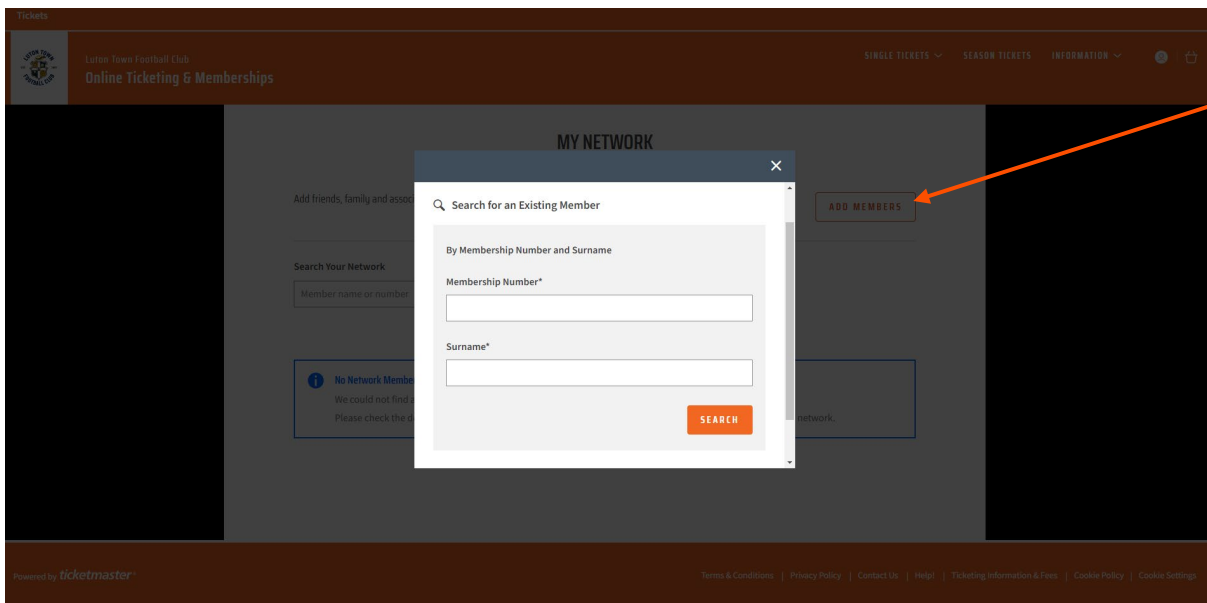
Tickets

LUTON TOWN FOOTBALL CLUB

Luton Town Football Club
Online Ticketing & Memberships

SINGLE TICKETS SEASON TICKETS INFORMATION

MY NETWORK

Add friends, family and assoc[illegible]

ADD MEMBERS

Search Your Network

Member name or number

No Network Membe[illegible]
We could not find a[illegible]
Please check the d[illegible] network.

×

Search for an Existing Member

By Membership Number and Surname

Membership Number*

Surname*

SEARCH

Powered by ticketmaster

Terms & Conditions | Privacy Policy | Contact Us | Help! | Ticketing Information & Fees | Cookie Policy | Cookie Settings